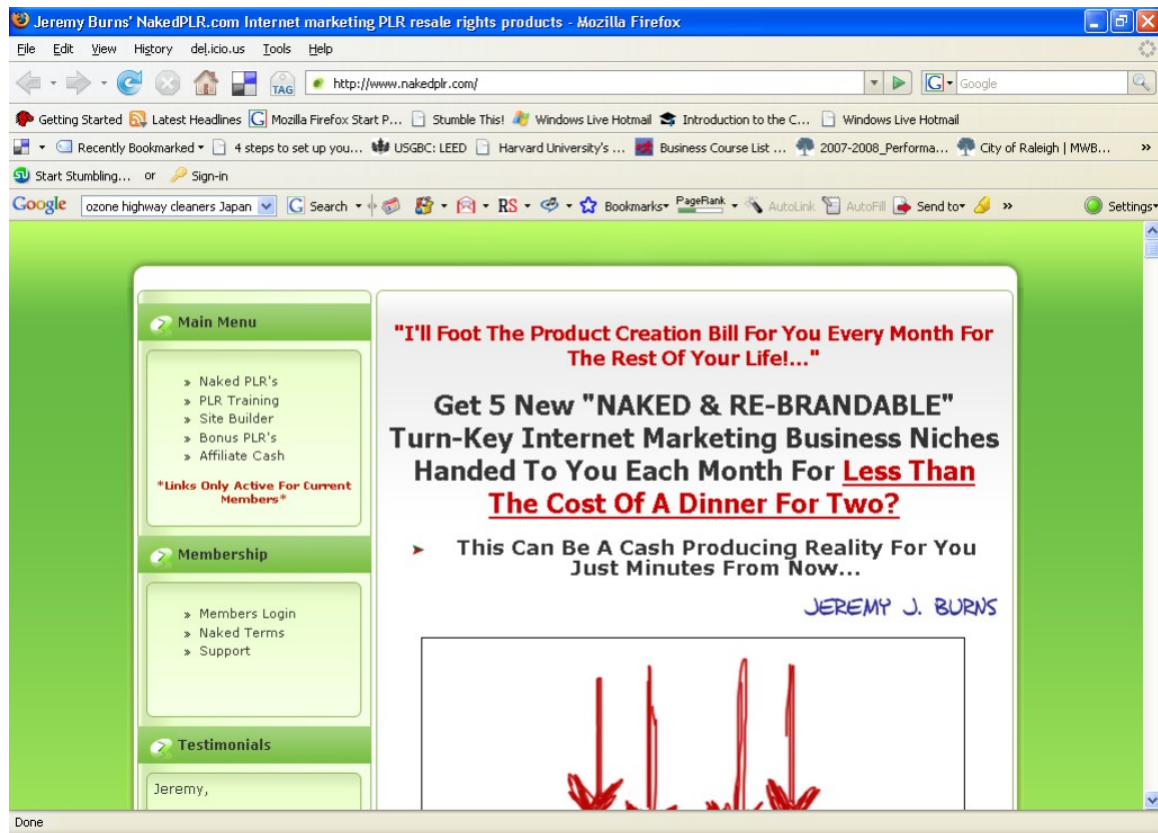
Jeremy Burns' NakedPLR.com Internet marketing PLR resale rights products - Mozilla Firefox

File Edit View History del.icio.us Tools Help

TAG http://www.nakedplr.com/ Google

Getting Started Latest Headlines Mozilla Firefox Start P... Stumble This! Windows Live Hotmail Introduction to the C... Windows Live Hotmail

Recently Bookmarked 4 steps to set up you... USGBC: LEED Harvard University's ... Business Course List ... 2007-2008_Performa... City of Raleigh | MWB... »

Start Stumbling... or Sign-in

Google ozone highway cleaners Japan Search RS Bookmarks PageRank AutoLink AutoFill Send to » Settings

Main Menu

» Naked PLR's
» PLR Training
» Site Builder
» Bonus PLR's
» Affiliate Cash

*Links Only Active For Current Members*

Membership

» Members Login
» Naked Terms
» Support

Testimonials

Jeremy,

"I'll Foot The Product Creation Bill For You Every Month For The Rest Of Your Life!..."

Get 5 New "NAKED & RE-BRANDABLE" Turn-Key Internet Marketing Business Niches Handed To You Each Month For Less Than The Cost Of A Dinner For Two?

This Can Be A Cash Producing Reality For You Just Minutes From Now...

JEREMY J. BURNS

Done